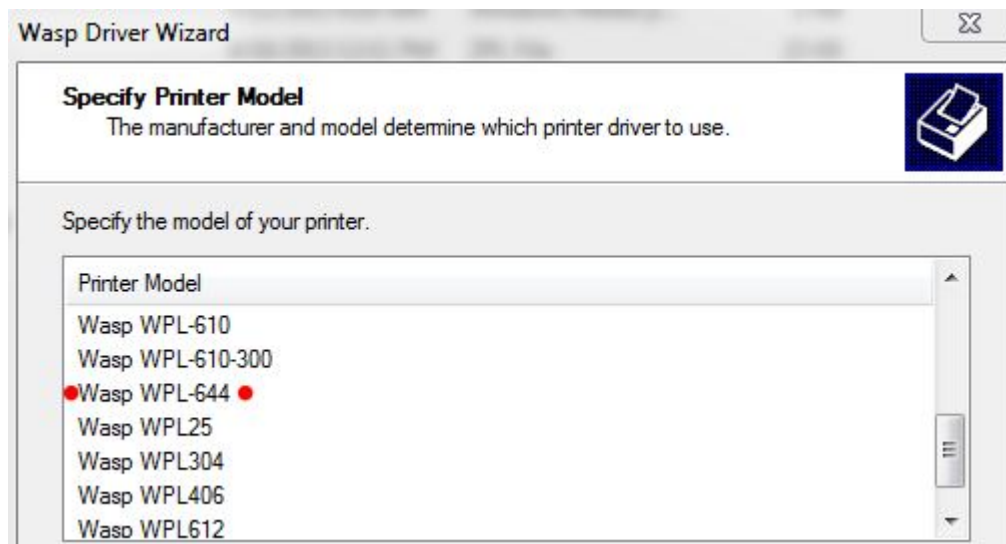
Wasp Driver Wizard

Specify Printer Model
The manufacturer and model determine which printer driver to use.

Specify the model of your printer.

Printer Model
Wasp WPL-610
Wasp WPL-610-300
Wasp WPL-644
Wasp WPL25
Wasp WPL304
Wasp WPL406
Wasp WPL612